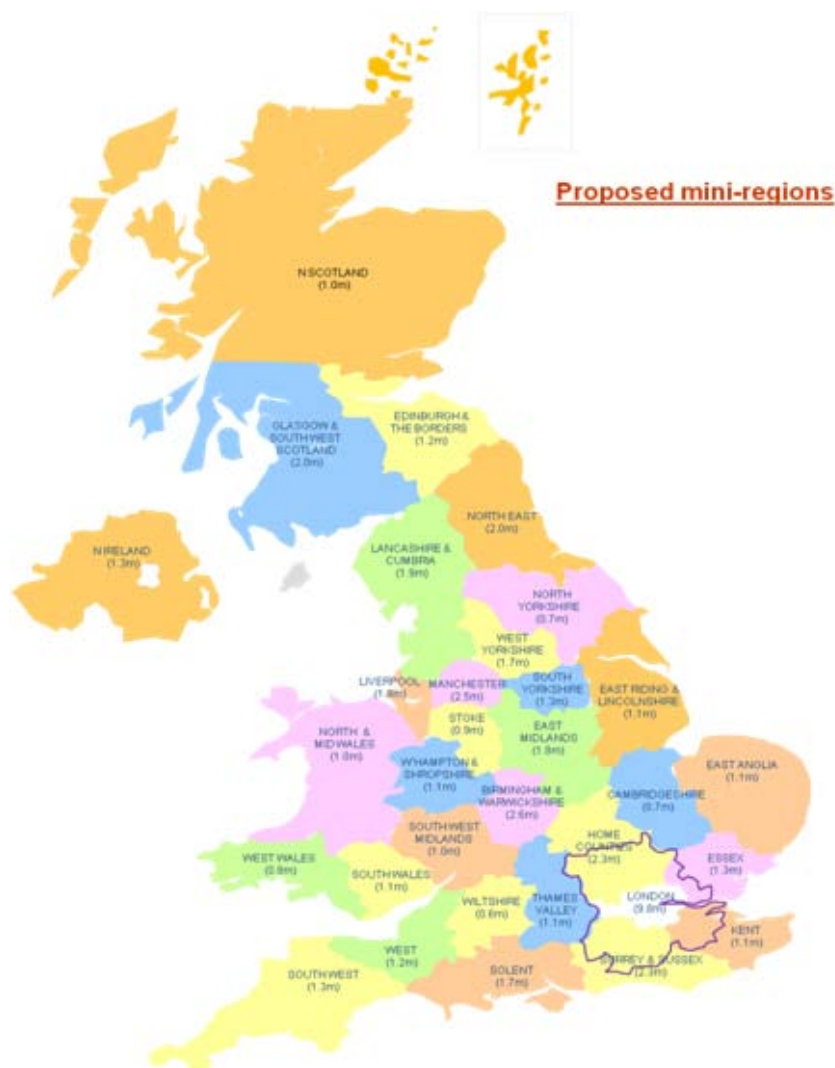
Proposed mini-regions

N.SCOTLAND (1.0m)

GLASGOW & SOUTH WEST SCOTLAND (2.0m)

EDINBURGH & THE BORDERS (1.2m)

NORTH EAST (2.0m)

N.IRELAND (1.3m)

LANCASHIRE & CUMBRIA (1.9m)

NORTH YORKSHIRE (0.7m)

WEST YORKSHIRE (1.7m)

LIVERPOOL (1.8m)

MANCHESTER (2.5m)

SOUTH YORKSHIRE (1.3m)

EAST RIDING & LINCOLNSHIRE (1.1m)

NORTH & MIDWALES (1.0m)

STOKE (0.9m)

EAST MIDLANDS (1.8m)

W'HAMPTON & SHROPSHIRE (1.1m)

BIRMINGHAM & WARWICKSHIRE (2.6m)

CAMBRIDGESHIRE (0.7m)

EAST ANGLIA (1.1m)

SOUTH WEST MIDLANDS (1.0m)

HOME COUNTIES (2.3m)

ESSEX (1.3m)

WEST WALES (0.8m)

SOUTH WALES (1.1m)

WILTSHIRE (0.6m)

THAMES VALLEY (1.1m)

LONDON (9.0m)

KENT (1.1m)

WEST (1.2m)

SOUTH WEST (1.3m)

SOLENT (1.7m)

SURREY & SUSSEX (2.3m)